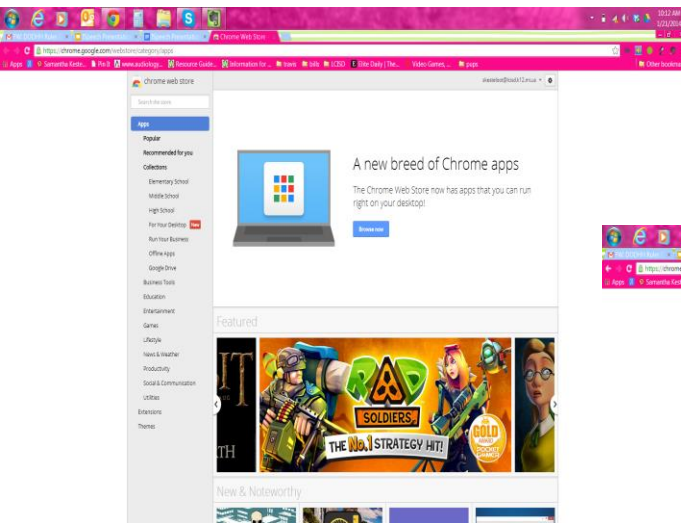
10:12 AM
1/21/2014

PAE DOCHIS Rubr... | Speech Presentati... | Speech Presentati... | Chrome Web Store

https://chrome.google.com/webstore/category/apps

Apps | Pin It | Samantha Keste... | Pin It | www.audiology... | Resource Guide... | Information for ... | travis | bills | LCISD | Elite Daily | The... | Video Games... | pups | Other bookmarks

chrome web store

skeasterbe@lcisdk12.mi.us

Search the store

Apps
Popular
Recommended for you
Collections
Elementary School
Middle School
High School
For Your Desktop New
Run Your Business
Offline Apps
Google Drive
Business Tools
Education
Entertainment
Games
Lifestyle
News & Weather
Productivity
Social & Communication
Utilities
Extensions
Themes

A new breed of Chrome apps

The Chrome Web Store now has apps that you can run right on your desktop!

Browse now

Featured

IT

TH

RAD SOLDIERS

THE No.1 STRATEGY HIT!

GOLD AWARD POCKET GAMER

New & Noteworthy

PAE DOCHIS Rubr...

https://chrome

Apps | Samantha Keste